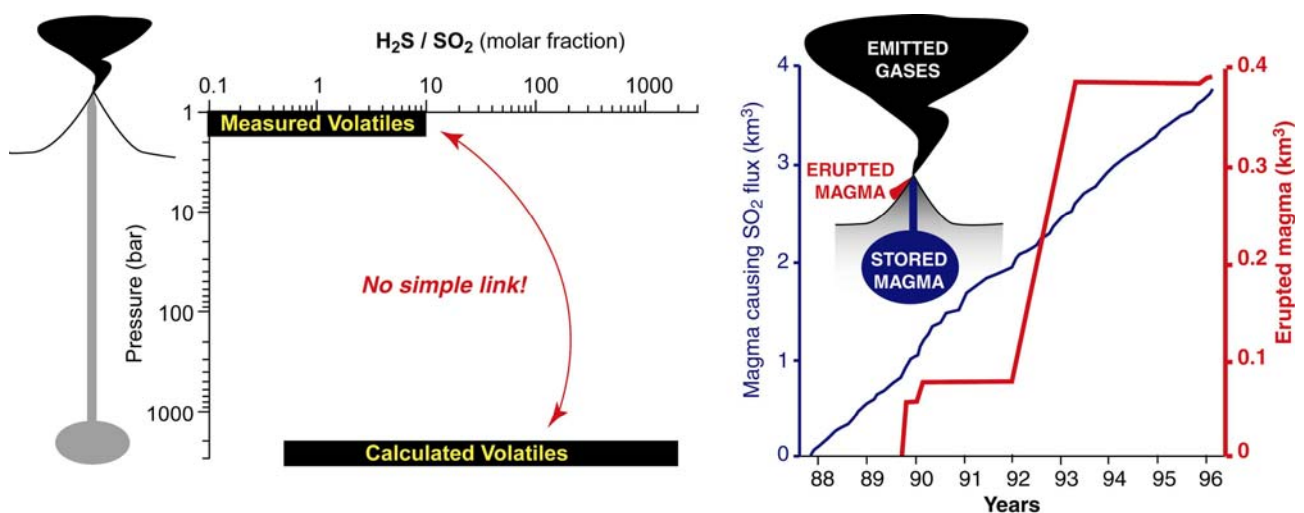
$H_2S$ / $SO_2$ (molar fraction)

0.1
1
10
100
1000

1
10
100
1000

Pressure (bar)

Measured Volatiles

No simple link!

Calculated Volatiles

EMITTED GASES

ERUPTED MAGMA

STORED MAGMA

Magma causing $SO_2$ flux (km$^3$)

0
1
2
3
4

Erupted magma (km$^3$)

0
0.1
0.2
0.3
0.4

88
89
90
91
92
93
94
95
96

Years